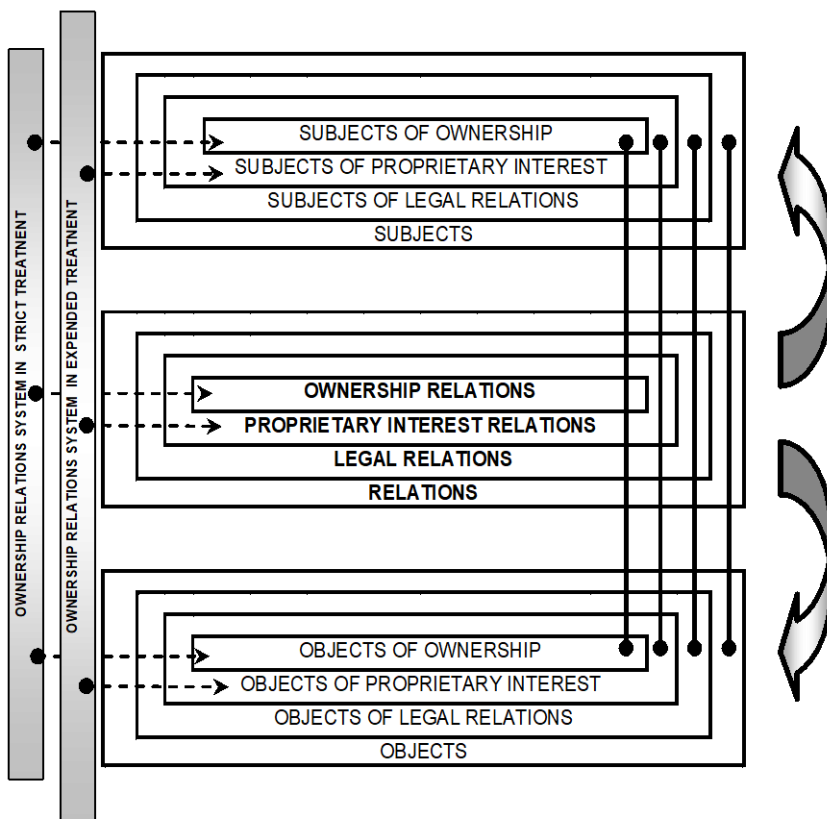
OWNERSHIP RELATIONS SYSTEM IN STRICT TREATNENT

OWNERSHIP RELATIONS SYSTEM IN EXPENDED TREATNENT

SUBJECTS OF OWNERSHIP
SUBJECTS OF PROPRIETARY INTEREST
SUBJECTS OF LEGAL RELATIONS
SUBJECTS

OWNERSHIP RELATIONS
PROPRIETARY INTEREST RELATIONS
LEGAL RELATIONS
RELATIONS

OBJECTS OF OWNERSHIP
OBJECTS OF PROPRIETARY INTEREST
OBJECTS OF LEGAL RELATIONS
OBJECTS